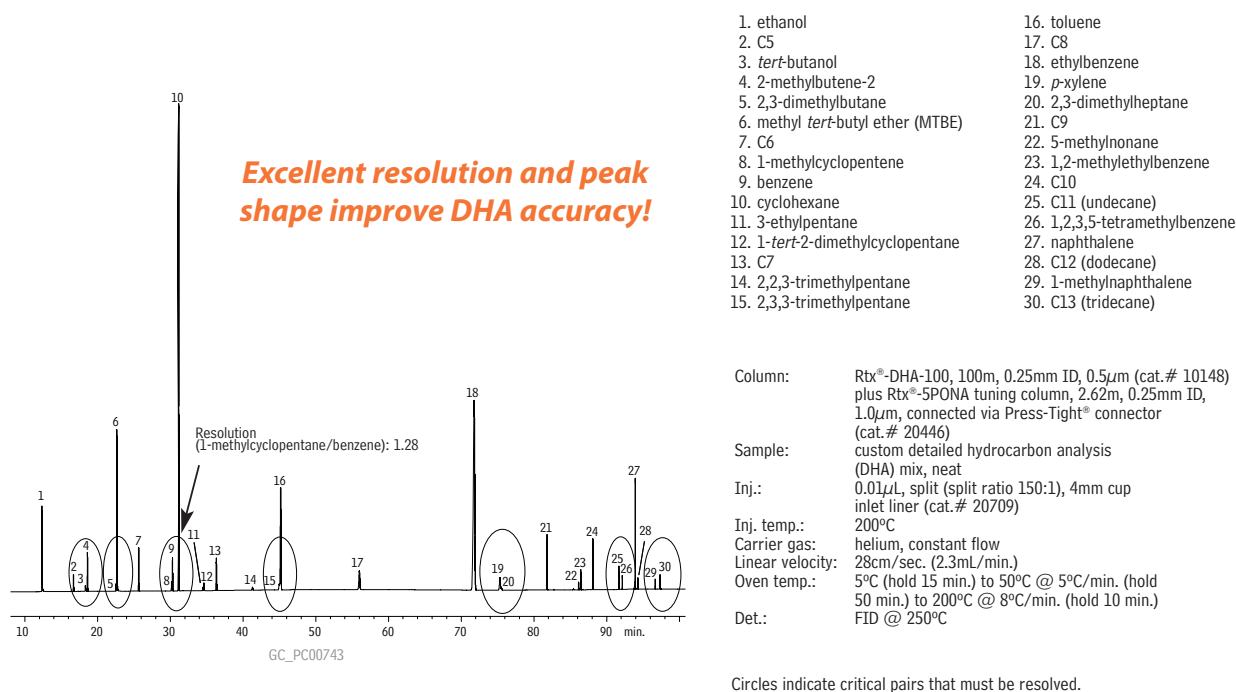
10

Excellent resolution and peak shape improve DHA accuracy!

Resolution
(1-methylcyclopentane/benzene): 1.28

1 2 3 4 5 6 7 8 9 11 12 13 14 15 16 17 18 19 20 21 22 23 24 25 26 27 28 29 30

10 20 30 40 50 60 70 80 90 min.

GC_PC00743

1. ethanol
2. C5
3. *tert*-butanol
4. 2-methylbutene-2
5. 2,3-dimethylbutane
6. methyl *tert*-butyl ether (MTBE)
7. C6
8. 1-methylcyclopentene
9. benzene
10. cyclohexane
11. 3-ethylpentane
12. 1-*tert*-2-dimethylcyclopentane
13. C7
14. 2,2,3-trimethylpentane
15. 2,3,3-trimethylpentane
16. toluene
17. C8
18. ethylbenzene
19. *p*-xylene
20. 2,3-dimethylheptane
21. C9
22. 5-methylnonane
23. 1,2-methylethylbenzene
24. C10
25. C11 (undecane)
26. 1,2,3,5-tetramethylbenzene
27. naphthalene
28. C12 (dodecane)
29. 1-methylnaphthalene
30. C13 (tridecane)

Column: Rtx®-DHA-100, 100m, 0.25mm ID, 0.5$\mu$m (cat.# 10148) plus Rtx®-5PONA tuning column, 2.62m, 0.25mm ID, 1.0$\mu$m, connected via Press-Tight® connector (cat.# 20446)
Sample: custom detailed hydrocarbon analysis (DHA) mix, neat
Inj.: 0.01$\mu$L, split (split ratio 150:1), 4mm cup inlet liner (cat.# 20709)
Inj. temp.: 200ºC
Carrier gas: helium, constant flow
Linear velocity: 28cm/sec. (2.3mL/min.)
Oven temp.: 5ºC (hold 15 min.) to 50ºC @ 5ºC/min. (hold 50 min.) to 200ºC @ 8ºC/min. (hold 10 min.)
Det.: FID @ 250ºC

Circles indicate critical pairs that must be resolved.